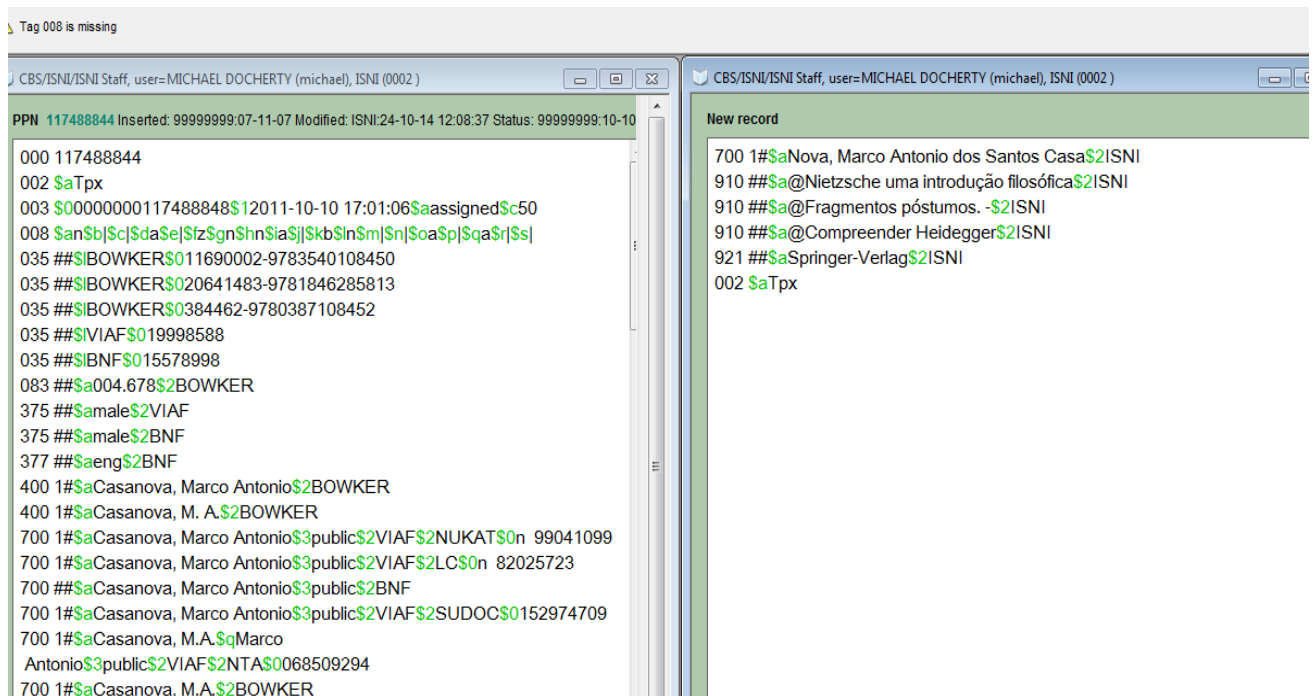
Tag 008 is missing

CBS/ISNI/ISNI Staff, user=MICHAEL DOCHERTY (michael), ISNI (0002 )

PPN 117488844 Inserted: 99999999:07-11-07 Modified: ISNI:24-10-14 12:08:37 Status: 99999999:10-10

000 117488844
002 $aTpx
003 $00000000117488848$12011-10-10 17:01:06$aassigned$c50
008 $an$b|$c|$da$e|$fz$gn$hn$ia$j|$kb$ln$m|$n|$oa$p|$qa$r|$s|
035 ##$lBOWKER$011690002-9783540108450
035 ##$lBOWKER$020641483-9781846285813
035 ##$lBOWKER$0384462-9780387108452
035 ##$lVIAF$019998588
035 ##$lBNF$015578998
083 ##$a004.678$2BOWKER
375 ##$amale$2VIAF
375 ##$amale$2BNF
377 ##$aeng$2BNF
400 1#$aCasanova, Marco Antonio$2BOWKER
400 1#$aCasanova, M. A.$2BOWKER
700 1#$aCasanova, Marco Antonio$3public$2VIAF$2NUKAT$0n 99041099
700 1#$aCasanova, Marco Antonio$3public$2VIAF$2LC$0n 82025723
700 ##$aCasanova, Marco Antonio$3public$2BNF
700 1#$aCasanova, Marco Antonio$3public$2VIAF$2SUDOC$0152974709
700 1#$aCasanova, M.A.$qMarco Antonio$3public$2VIAF$2NTA$0068509294
700 1#$aCasanova, M.A.$2BOWKER

CBS/ISNI/ISNI Staff, user=MICHAEL DOCHERTY (michael), ISNI (0002 )

New record

700 1#$aNova, Marco Antonio dos Santos Casa$2ISNI
910 ##$a@Nietzsche uma introdução filosófica$2ISNI
910 ##$a@Fragmentos póstumos. -$2ISNI
910 ##$a@Compreender Heidegger$2ISNI
921 ##$aSpringer-Verlag$2ISNI
002 $aTpx